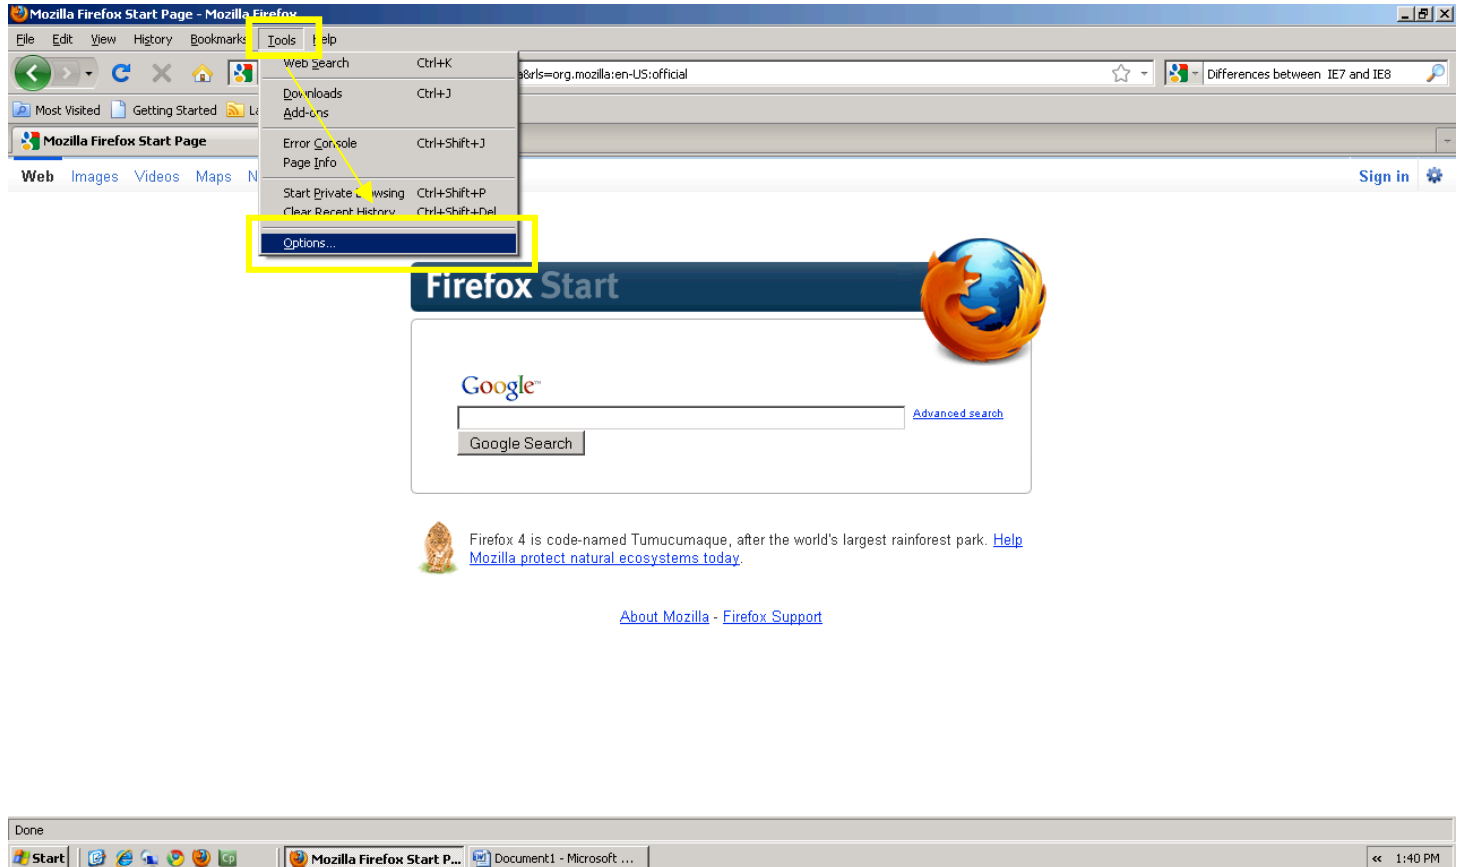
Mozilla Firefox Start Page - Mozilla Firefox

File Edit View History Bookmarks Tools Help

a&rls=org.mozilla:en-US:official

Differences between IE7 and IE8

Most Visited Getting Started La

Mozilla Firefox Start Page

Web Search Ctrl+K
Downloads Ctrl+J
Add-ons
Error Console Ctrl+Shift+J
Page Info
Start Private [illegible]wsing Ctrl+Shift+P
Clear Recent History Ctrl+Shift+Del
Options...

Web Images Videos Maps N

Sign in

Firefox Start

Google

Advanced search

Google Search

Firefox 4 is code-named Tumucumaque, after the world's largest rainforest park. Help Mozilla protect natural ecosystems today.

About Mozilla - Firefox Support

Done

Start Mozilla Firefox Start P... Document1 - Microsoft ... 1:40 PM